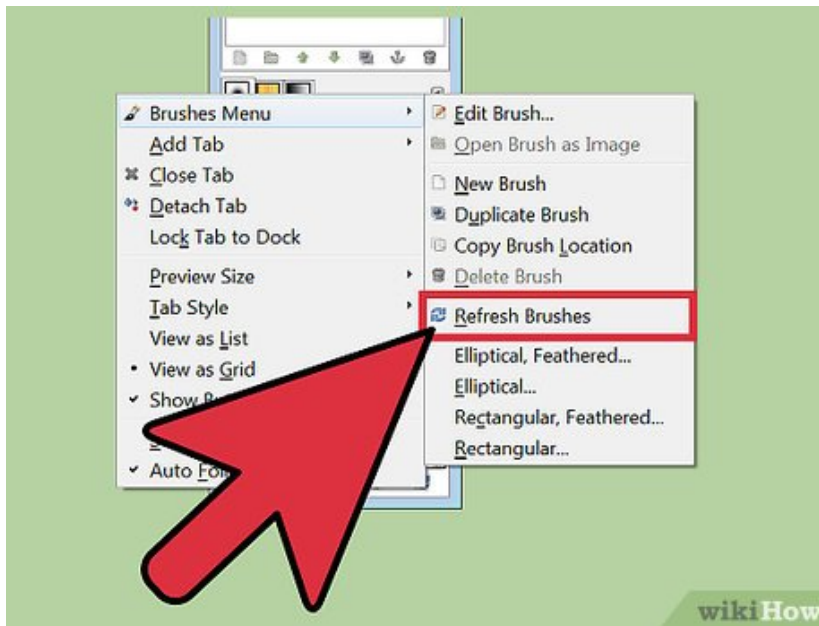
Brushes Menu
Add Tab
Close Tab
Detach Tab
Lock Tab to Dock
Preview Size
Tab Style
View as List
View as Grid
Show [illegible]
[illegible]
Auto Fo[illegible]

Edit Brush...
Open Brush as Image
New Brush
Duplicate Brush
Copy Brush Location
Delete Brush
Refresh Brushes
Elliptical, Feathered...
Elliptical...
Rectangular, Feathered...
Rectangular...

wikiHow